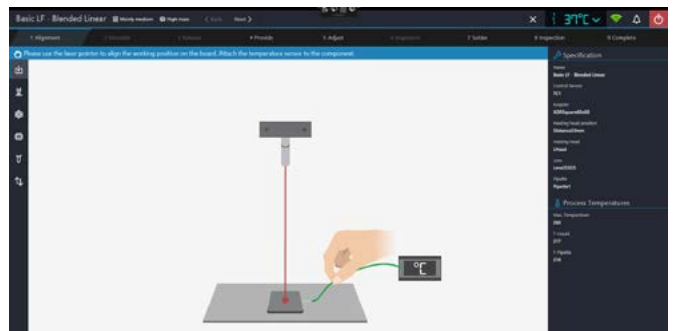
Basic LF - Blended Linear Mostly medium High mass < Back Next >

37°C

1 Alignment 2 Placement 3 Reflow 4 Provide 5 Adjust 6 Inspection 7 Solder 8 Inspection 9 Complete

Please use the laser pointer to align the working position on the board. Attach the temperature sensor to the component.

Specification

Name
Basic LF - Blended Linear

Control Sensor
TC1

Nozzle
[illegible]

Heating head position
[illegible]

Heating head
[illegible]

Lens
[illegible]

Pipette
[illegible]

Process Temperatures

Max. Temperature
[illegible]

T-Liquid
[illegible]

T-Pipette
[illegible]

°C